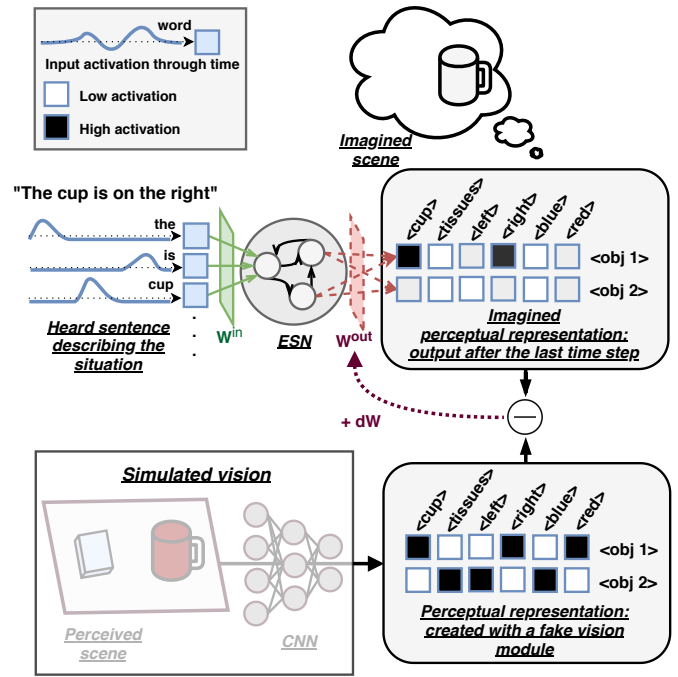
word
Input activation through time
Low activation
High activation

Imagined scene

"The cup is on the right"
the
is
cup
.
.
.
Heard sentence describing the situation
$W^{in}$
ESN
$W^{out}$

<cup> <tissues> <left> <right> <blue> <red>
<obj 1>
<obj 2>
Imagined perceptual representation: output after the last time step

+ dW

Simulated vision
Perceived scene
CNN

<cup> <tissues> <left> <right> <blue> <red>
<obj 1>
<obj 2>
Perceptual representation: created with a fake vision module